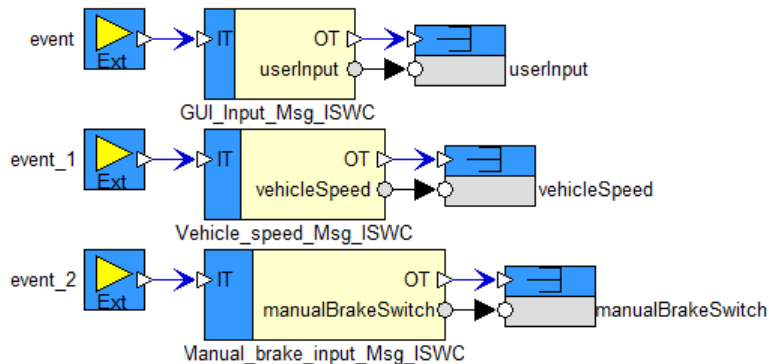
event
Ext
IT
OT
userInput
userInput
GUI_Input_Msg_ISWC

event_1
Ext
IT
OT
vehicleSpeed
vehicleSpeed
Vehicle_speed_Msg_ISWC

event_2
Ext
IT
OT
manualBrakeSwitch
manualBrakeSwitch
Manual_brake_input_Msg_ISWC